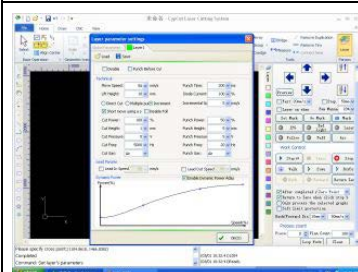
Layer parameter settings

Layer1

Load Save

Disable Punch before cut

Move Speed: 50 mm/s
Punch Time: 300 ms
Lift Height: mm
Strobe Current: 100 ms

Cut Power: 45 %
Punch Power: 50 %
Cut Height: mm
Punch Height: mm
Cut Pressure: 1
Punch Pressure: 1
Cut Freq: 5000 Hz
Punch Freq: 5000 Hz
Cut Duty: 50 %
Punch Duty: 50 %

Lead Points

Dynamic Power

Speed(%)

OK CANCEL

Please specify cross point (corn line, or Enter to quit)
Completed
Command: Get layer's parameters

Work Control

Start
Pause
Stop
Reset